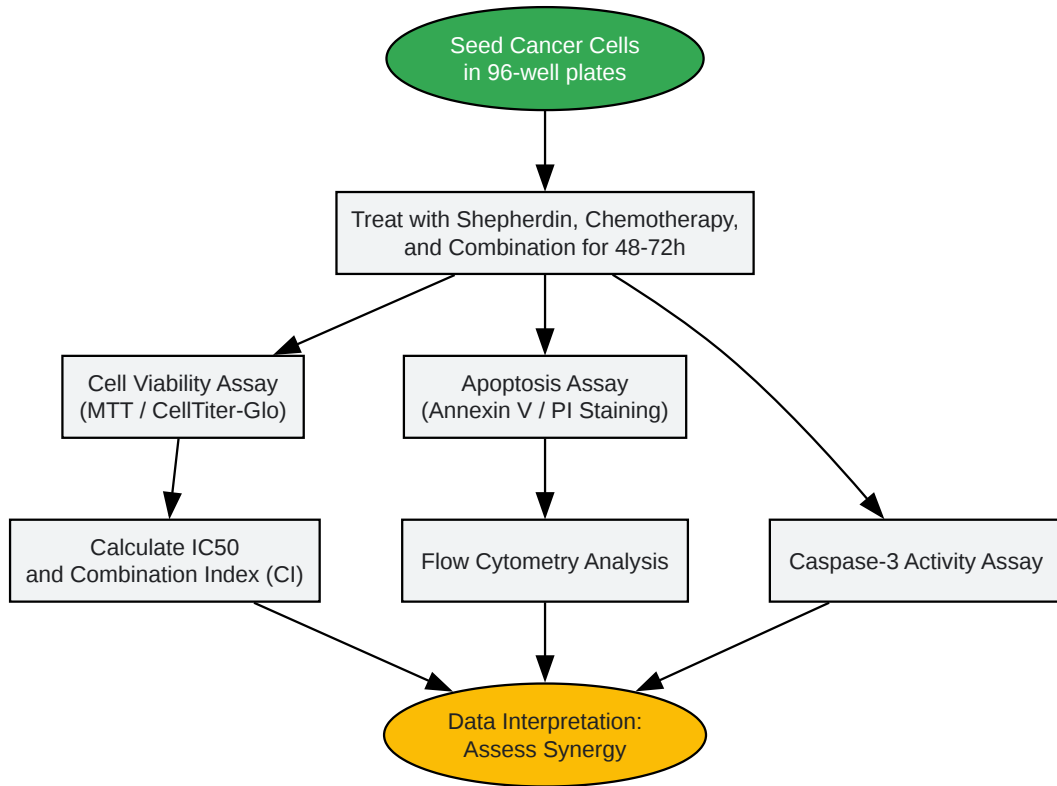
Seed Cancer Cells
in 96-well plates

Treat with Shepherdin, Chemotherapy,
and Combination for 48-72h

Cell Viability Assay
(MTT / CellTiter-Glo)

Apoptosis Assay
(Annexin V / PI Staining)

Calculate IC50
and Combination Index (CI)

Flow Cytometry Analysis

Caspase-3 Activity Assay

Data Interpretation:
Assess Synergy